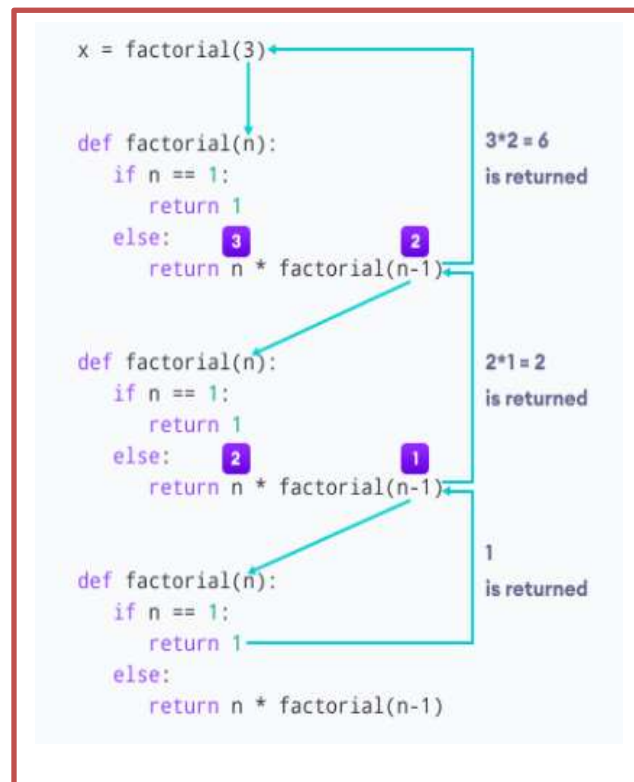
x = factorial(3)

def factorial(n):
    if n == 1:
        return 1
    else: 3 2
        return n * factorial(n-1)

3*2 = 6
is returned

def factorial(n):
    if n == 1:
        return 1
    else: 2 1
        return n * factorial(n-1)

2*1 = 2
is returned

def factorial(n):
    if n == 1:
        return 1
    else:
        return n * factorial(n-1)

1
is returned